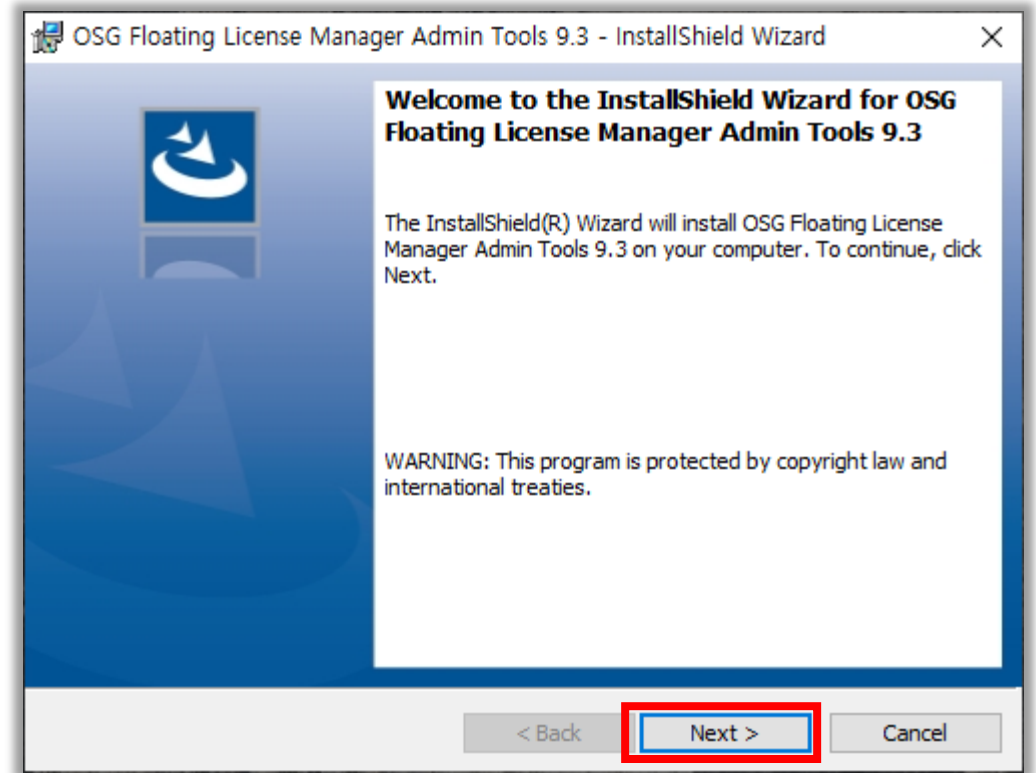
OSG Floating License Manager Admin Tools 9.3 - InstallShield Wizard

Welcome to the InstallShield Wizard for OSG Floating License Manager Admin Tools 9.3

The InstallShield(R) Wizard will install OSG Floating License Manager Admin Tools 9.3 on your computer. To continue, click Next.

WARNING: This program is protected by copyright law and international treaties.

< Back
Next >
Cancel